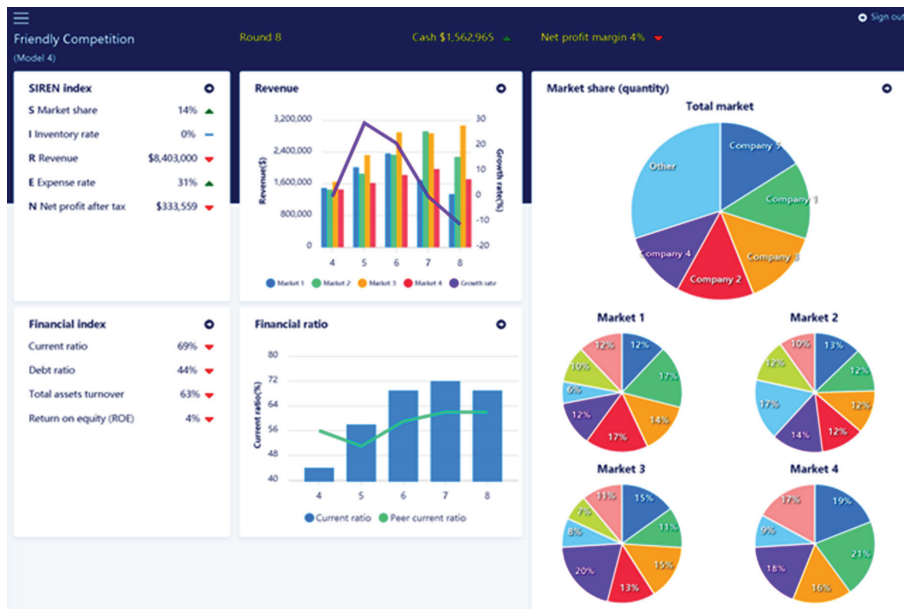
Friendly Competition
(Model 4)

Round 8

Cash $1,562,965

Net profit margin 4%

Sign out

SIREN index

S Market share 14%
I Inventory rate 0%
R Revenue $8,403,000
E Expense rate 31%
N Net profit after tax $333,559

Revenue

3,200,000
2,400,000
1,600,000
800,000
0

Revenue($)

30
20
10
0
-10
-20

Growth rate(%)

4 5 6 7 8

Market 1 Market 2 Market 3 Market 4 Growth rate

Market share (quantity)

Total market

Company 5
Company 1
Company 3
Company 2
Company 4
Other

Financial index

Current ratio 69%
Debt ratio 44%
Total assets turnover 63%
Return on equity (ROE) 4%

Financial ratio

80
72
64
56
48
40

Current ratio(%)

4 5 6 7 8

Current ratio Peer current ratio

Market 1

12% 17% 14% 17% 12% 6% 10% 12%

Market 2

13% 12% 12% 12% 14% 17% 12% 10%

Market 3

15% 11% 15% 13% 20% 8% 7% 11%

Market 4

19% 21% 16% 18% 9% 17%